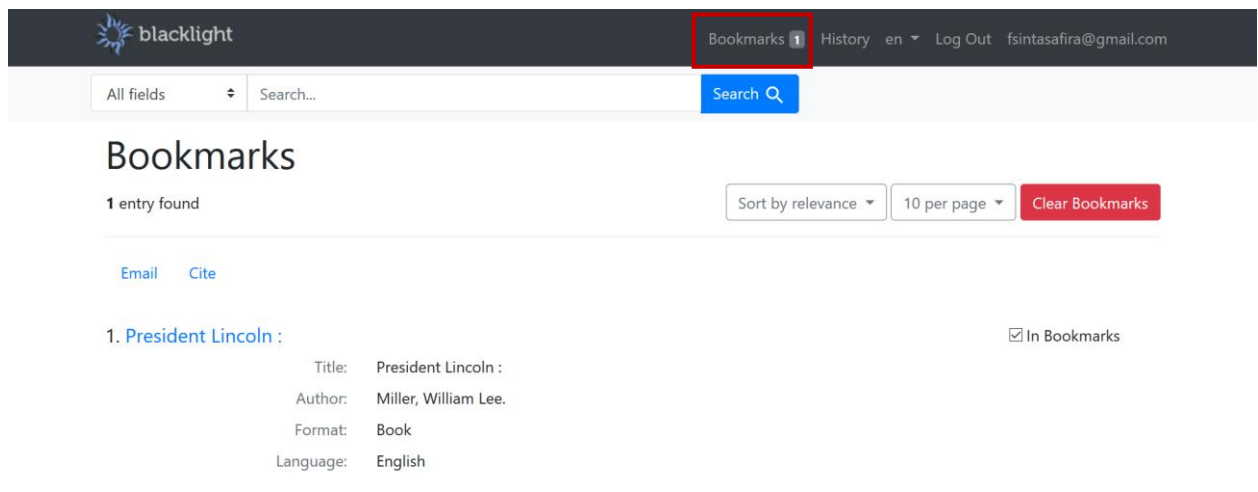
blacklight

Bookmarks 1 History en Log Out fsintasafira@gmail.com

All fields Search... Search

Bookmarks

**1** entry found

Sort by relevance 10 per page Clear Bookmarks

Email Cite

1. President Lincoln :

☑ In Bookmarks

Title: President Lincoln :
Author: Miller, William Lee.
Format: Book
Language: English